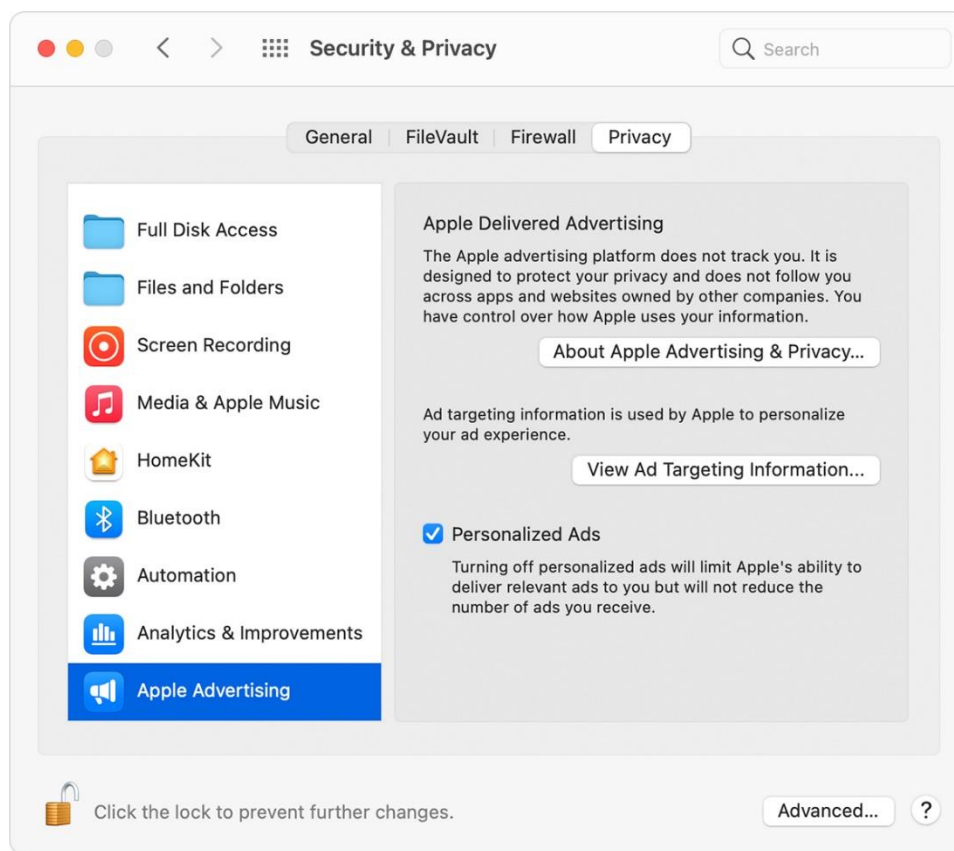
Security & Privacy

Search

General | FileVault | Firewall | Privacy

Full Disk Access

Files and Folders

Screen Recording

Media & Apple Music

HomeKit

Bluetooth

Automation

Analytics & Improvements

Apple Advertising

Apple Delivered Advertising

The Apple advertising platform does not track you. It is designed to protect your privacy and does not follow you across apps and websites owned by other companies. You have control over how Apple uses your information.

About Apple Advertising & Privacy...

Ad targeting information is used by Apple to personalize your ad experience.

View Ad Targeting Information...

Personalized Ads

Turning off personalized ads will limit Apple's ability to deliver relevant ads to you but will not reduce the number of ads you receive.

Click the lock to prevent further changes.

Advanced...

?